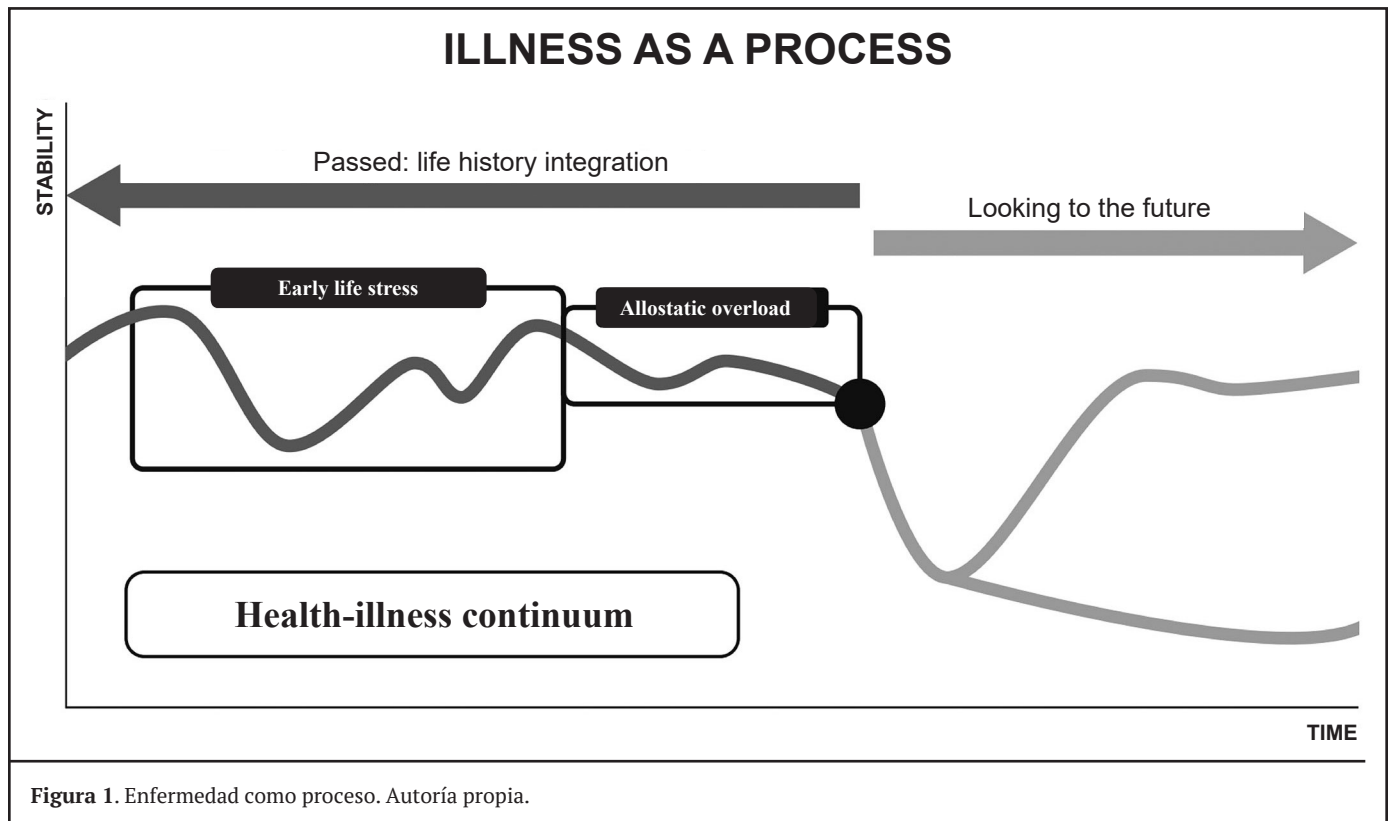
ILLNESS AS A PROCESS

STABILITY

Passed: life history integration

Looking to the future

Early life stress

Allostatic overload

Health-illness continuum

TIME

**Figura 1**. Enfermedad como proceso. Autoría propia.